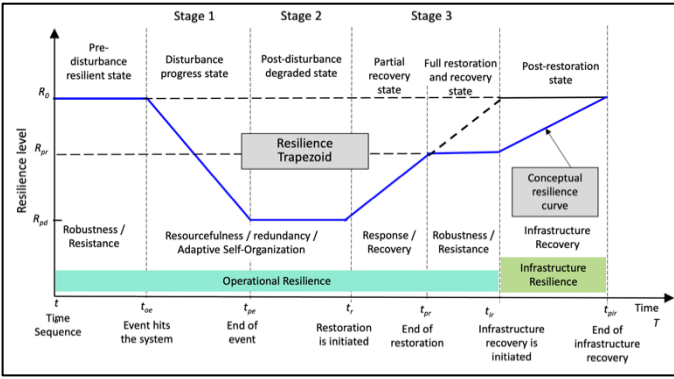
Stage 1
Stage 2
Stage 3

Pre-disturbance resilient state
Disturbance progress state
Post-disturbance degraded state
Partial recovery state
Full restoration and recovery state
Post-restoration state

Resilience level
$R_0$
$R_{pr}$
$R_{pd}$

Resilience Trapezoid

Conceptual resilience curve

Robustness / Resistance
Resourcefulness / redundancy / Adaptive Self-Organization
Response / Recovery
Robustness / Resistance
Infrastructure Recovery

Operational Resilience
Infrastructure Resilience

$t$
Time Sequence
$t_{oe}$
Event hits the system
$t_{pe}$
End of event
$t_r$
Restoration is initiated
$t_{pr}$
End of restoration
$t_{ir}$
Infrastructure recovery is initiated
$t_{pir}$
End of infrastructure recovery
Time
$T$